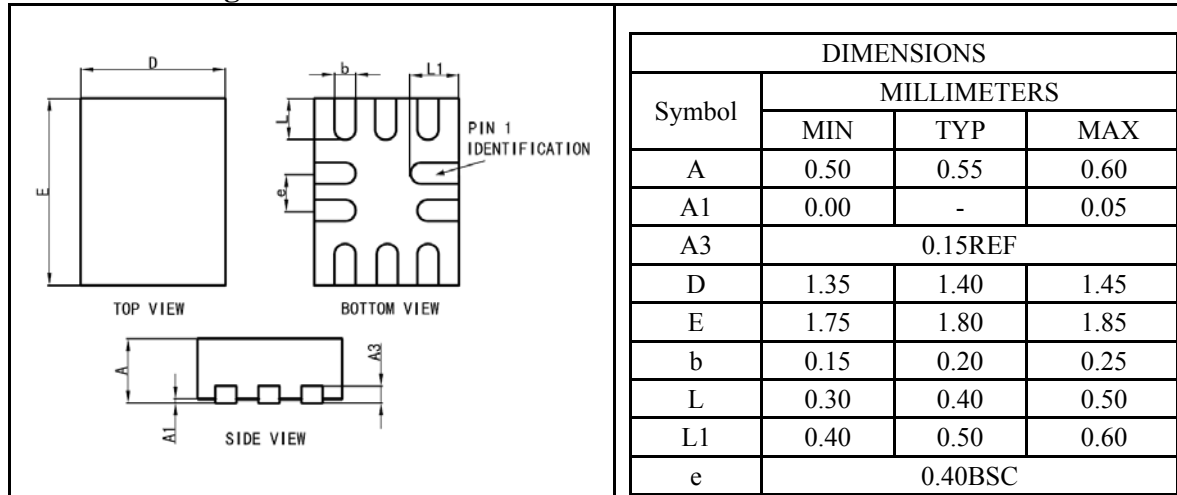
D

E

TOP VIEW

b

L1

L

e

PIN 1 IDENTIFICATION

BOTTOM VIEW

A

A3

A1

SIDE VIEW

| DIMENSIONS | | | |
|---|---|---|---|
| Symbol | MILLIMETERS | | |
| | MIN | TYP | MAX |
| A | 0.50 | 0.55 | 0.60 |
| A1 | 0.00 | - | 0.05 |
| A3 | 0.15REF | | |
| D | 1.35 | 1.40 | 1.45 |
| E | 1.75 | 1.80 | 1.85 |
| b | 0.15 | 0.20 | 0.25 |
| L | 0.30 | 0.40 | 0.50 |
| L1 | 0.40 | 0.50 | 0.60 |
| e | 0.40BSC | | |